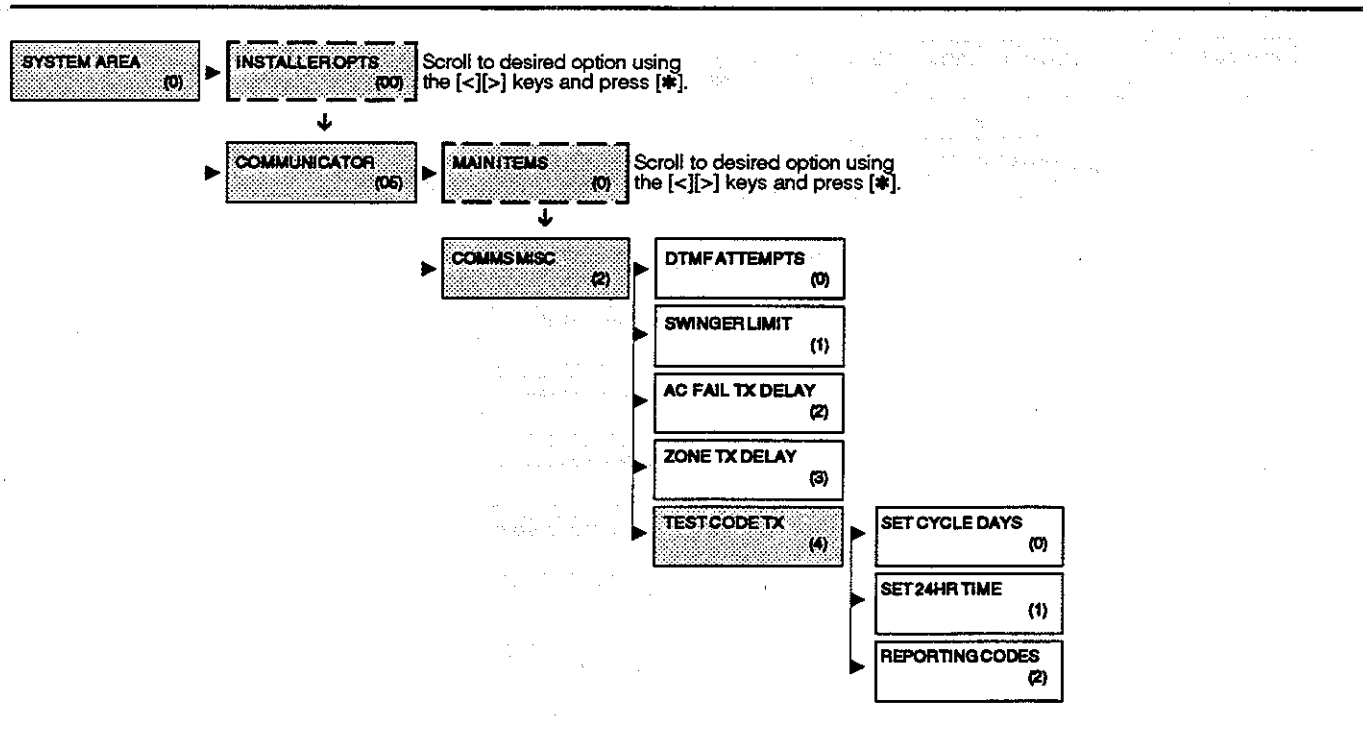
SYSTEM AREA (0)

INSTALLER OPTS (00)

Scroll to desired option using the [<][>] keys and press [✱].

COMMUNICATOR (05)

MAIN ITEMS (0)

Scroll to desired option using the [<][>] keys and press [✱].

COMMS MISC (2)

DTMF ATTEMPTS (0)

SWINGER LIMIT (1)

AC FAIL TX DELAY (2)

ZONE TX DELAY (3)

TEST CODE TX (4)

SET CYCLE DAYS (0)

SET 24HR TIME (1)

REPORTING CODES (2)